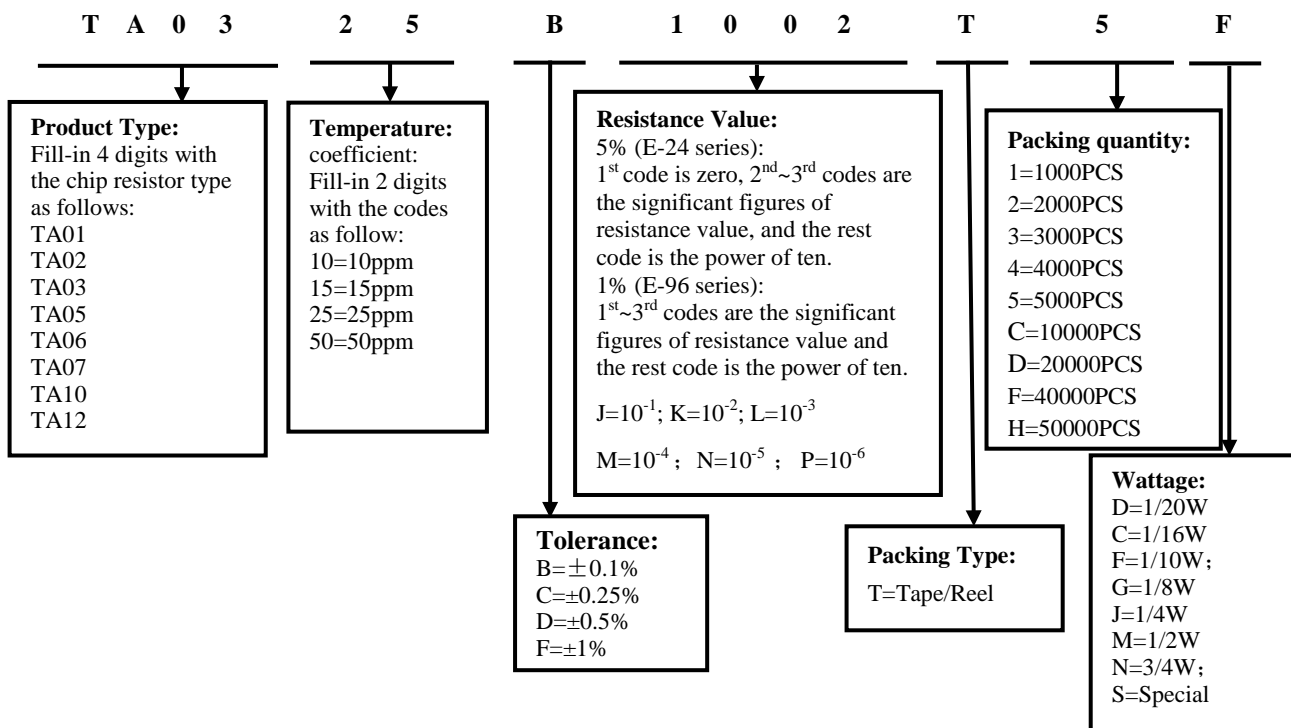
T A 0 3 2 5 B 1 0 0 2 T 5 F

**Product Type:**
Fill-in 4 digits with the chip resistor type as follows:
TA01
TA02
TA03
TA05
TA06
TA07
TA10
TA12

**Temperature:**
coefficient:
Fill-in 2 digits with the codes as follow:
10=10ppm
15=15ppm
25=25ppm
50=50ppm

**Resistance Value:**
5% (E-24 series):
$1^{st}$ code is zero, $2^{nd}$~$3^{rd}$ codes are the significant figures of resistance value, and the rest code is the power of ten.
1% (E-96 series):
$1^{st}$~$3^{rd}$ codes are the significant figures of resistance value and the rest code is the power of ten.

J=$10^{-1}$; K=$10^{-2}$; L=$10^{-3}$

M=$10^{-4}$; N=$10^{-5}$; P=$10^{-6}$

**Packing quantity:**
1=1000PCS
2=2000PCS
3=3000PCS
4=4000PCS
5=5000PCS
C=10000PCS
D=20000PCS
F=40000PCS
H=50000PCS

**Wattage:**
D=1/20W
C=1/16W
F=1/10W;
G=1/8W
J=1/4W
M=1/2W
N=3/4W;
S=Special

**Tolerance:**
B=±0.1%
C=±0.25%
D=±0.5%
F=±1%

**Packing Type:**
T=Tape/Reel